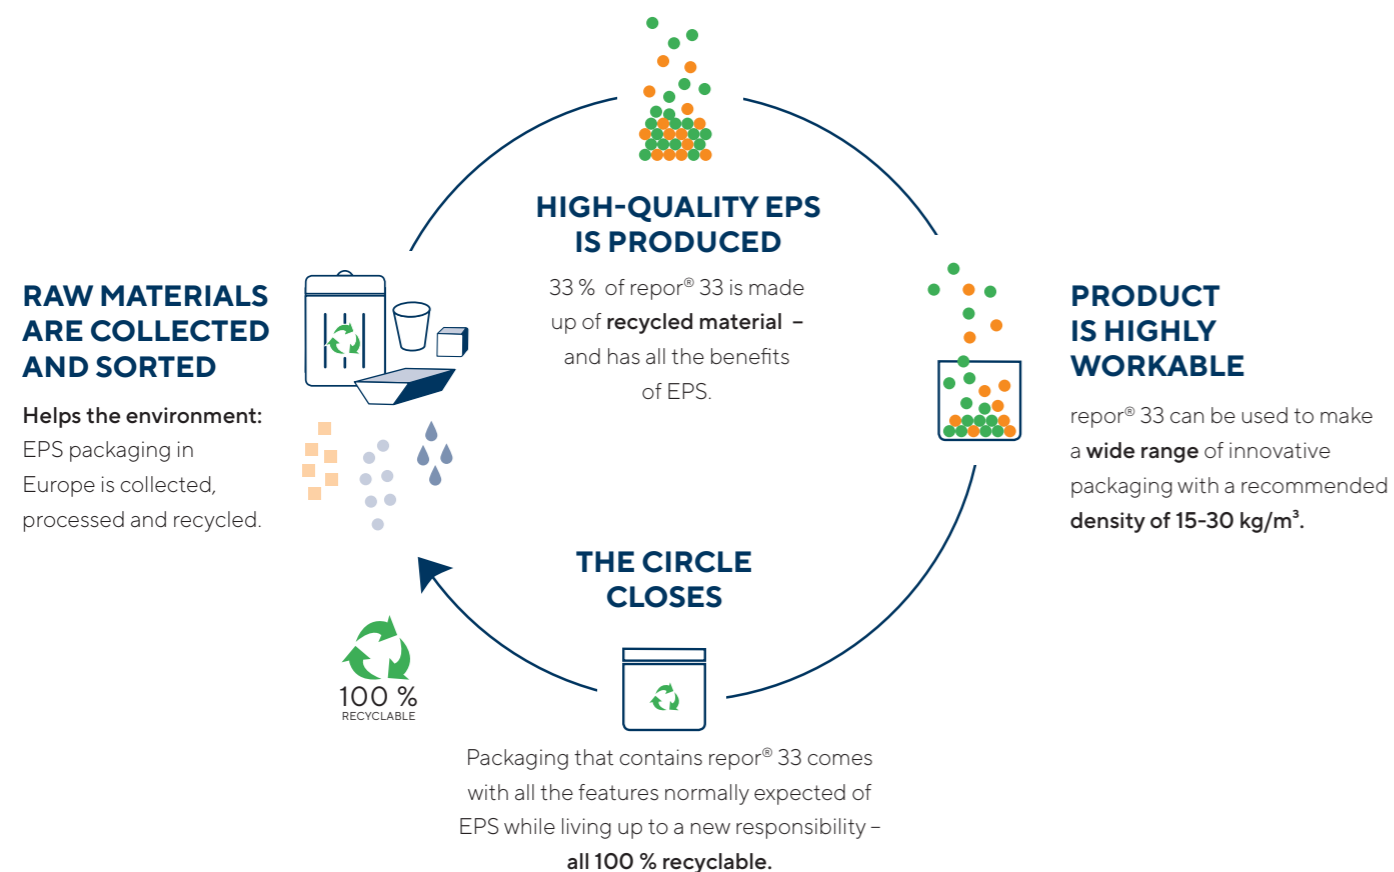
HIGH-QUALITY EPS IS PRODUCED

33 % of repor® 33 is made up of recycled material – and has all the benefits of EPS.

RAW MATERIALS ARE COLLECTED AND SORTED

Helps the environment: EPS packaging in Europe is collected, processed and recycled.

PRODUCT IS HIGHLY WORKABLE

repor® 33 can be used to make a wide range of innovative packaging with a recommended density of 15-30 kg/m$^3$.

THE CIRCLE CLOSES

100 %
RECYCLABLE

Packaging that contains repor® 33 comes with all the features normally expected of EPS while living up to a new responsibility – all 100 % recyclable.